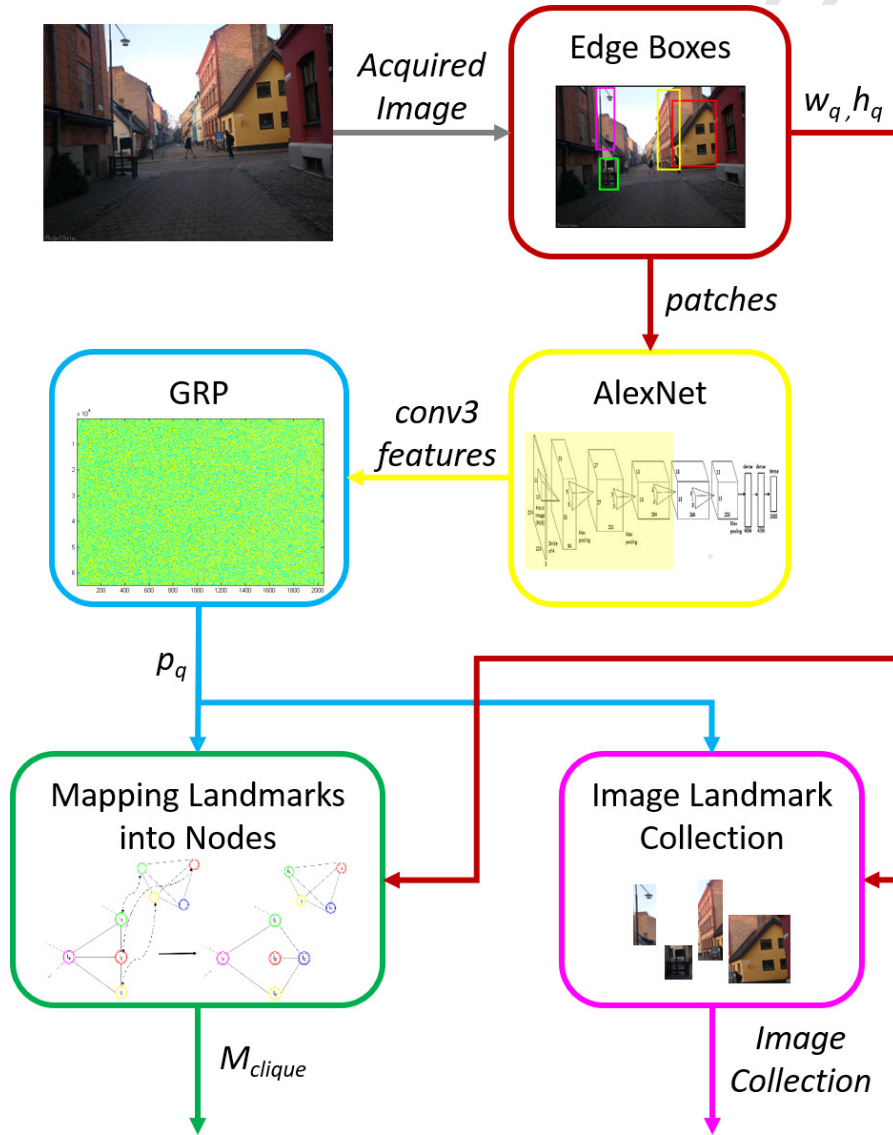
Acquired Image

Edge Boxes

$w_q, h_q$

patches

GRP

conv3 features

AlexNet

$\times 10^4$

1
2
3
4
5
6

200 400 600 800 1000 1200 1400 1600 1800 2000

$p_q$

Mapping Landmarks into Nodes

Image Landmark Collection

$M_{clique}$

Image Collection